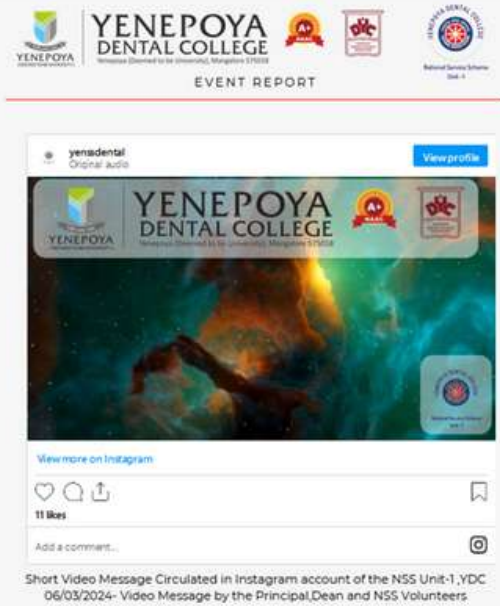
YENEPOYA

YENEPOYA DENTAL COLLEGE

Yenepoya (Deemed to be University), Mangalore 575018

A+ NAAC

EVENT REPORT

National Service Scheme Unit-1

yenadental
Original audio

View profile

YENEPOYA

YENEPOYA DENTAL COLLEGE

Yenepoya (Deemed to be University), Mangalore 575018

View more on Instagram

11 likes

Add a comment...

Short Video Message Circulated in Instagram account of the NSS Unit-1 ,YDC 06/03/2024- Video Message by the Principal,Dean and NSS Volunteers